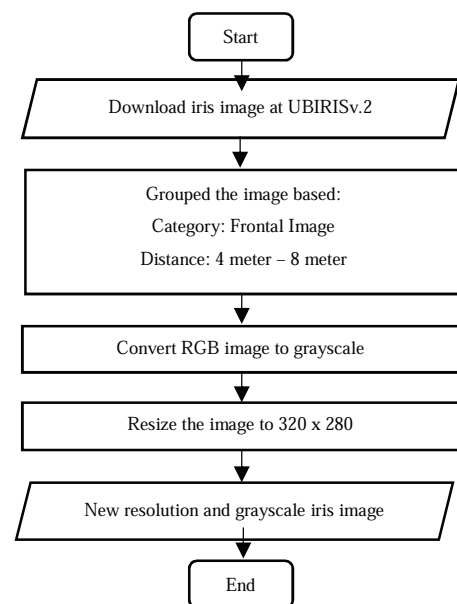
Start

Download iris image at UBIRISv.2

Grouped the image based:

Category: Frontal Image

Distance: 4 meter – 8 meter

Convert RGB image to grayscale

Resize the image to 320 x 280

New resolution and grayscale iris image

End